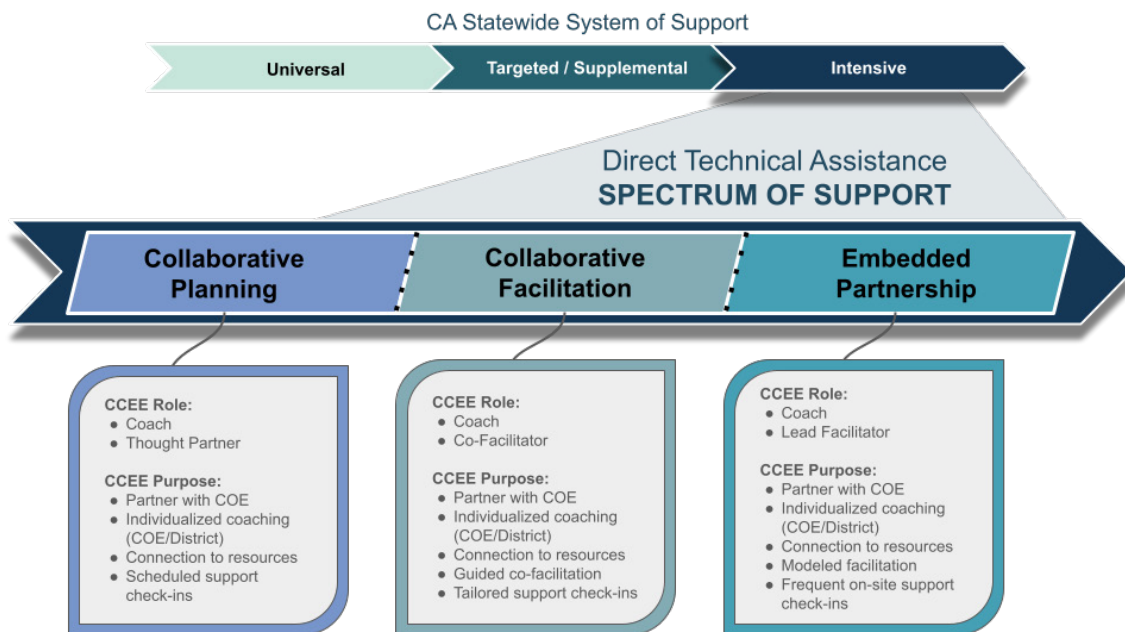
CA Statewide System of Support

Universal

Targeted / Supplemental

Intensive

Direct Technical Assistance
SPECTRUM OF SUPPORT

Collaborative Planning

Collaborative Facilitation

Embedded Partnership

CCEE Role:
- Coach
- Thought Partner

CCEE Purpose:
- Partner with COE
- Individualized coaching (COE/District)
- Connection to resources
- Scheduled support check-ins

CCEE Role:
- Coach
- Co-Facilitator

CCEE Purpose:
- Partner with COE
- Individualized coaching (COE/District)
- Connection to resources
- Guided co-facilitation
- Tailored support check-ins

CCEE Role:
- Coach
- Lead Facilitator

CCEE Purpose:
- Partner with COE
- Individualized coaching (COE/District)
- Connection to resources
- Modeled facilitation
- Frequent on-site support check-ins